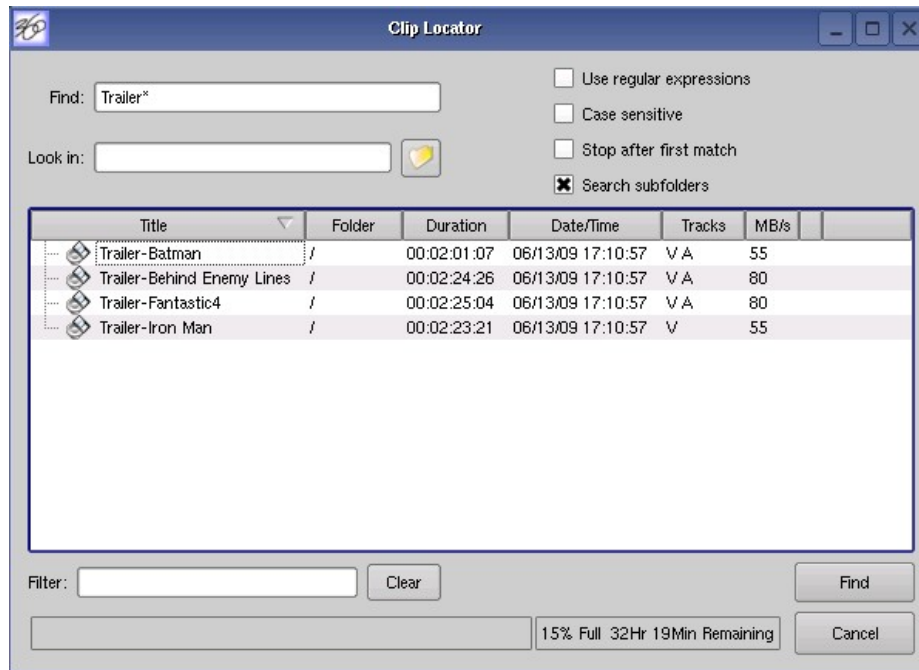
Clip Locator

Find: Trailer*

Look in:

Use regular expressions

Case sensitive

Stop after first match

Search subfolders

| Title | Folder | Duration | Date/Time | Tracks | MB/s |
|---|---|---|---|---|---|
| Trailer-Batman | / | 00:02:01:07 | 06/13/09 17:10:57 | V A | 55 |
| Trailer-Behind Enemy Lines | / | 00:02:24:26 | 06/13/09 17:10:57 | V A | 80 |
| Trailer-Fantastic4 | / | 00:02:25:04 | 06/13/09 17:10:57 | V A | 80 |
| Trailer-Iron Man | / | 00:02:23:21 | 06/13/09 17:10:57 | V | 55 |

Filter: Clear

Find

15% Full 32Hr 19Min Remaining

Cancel